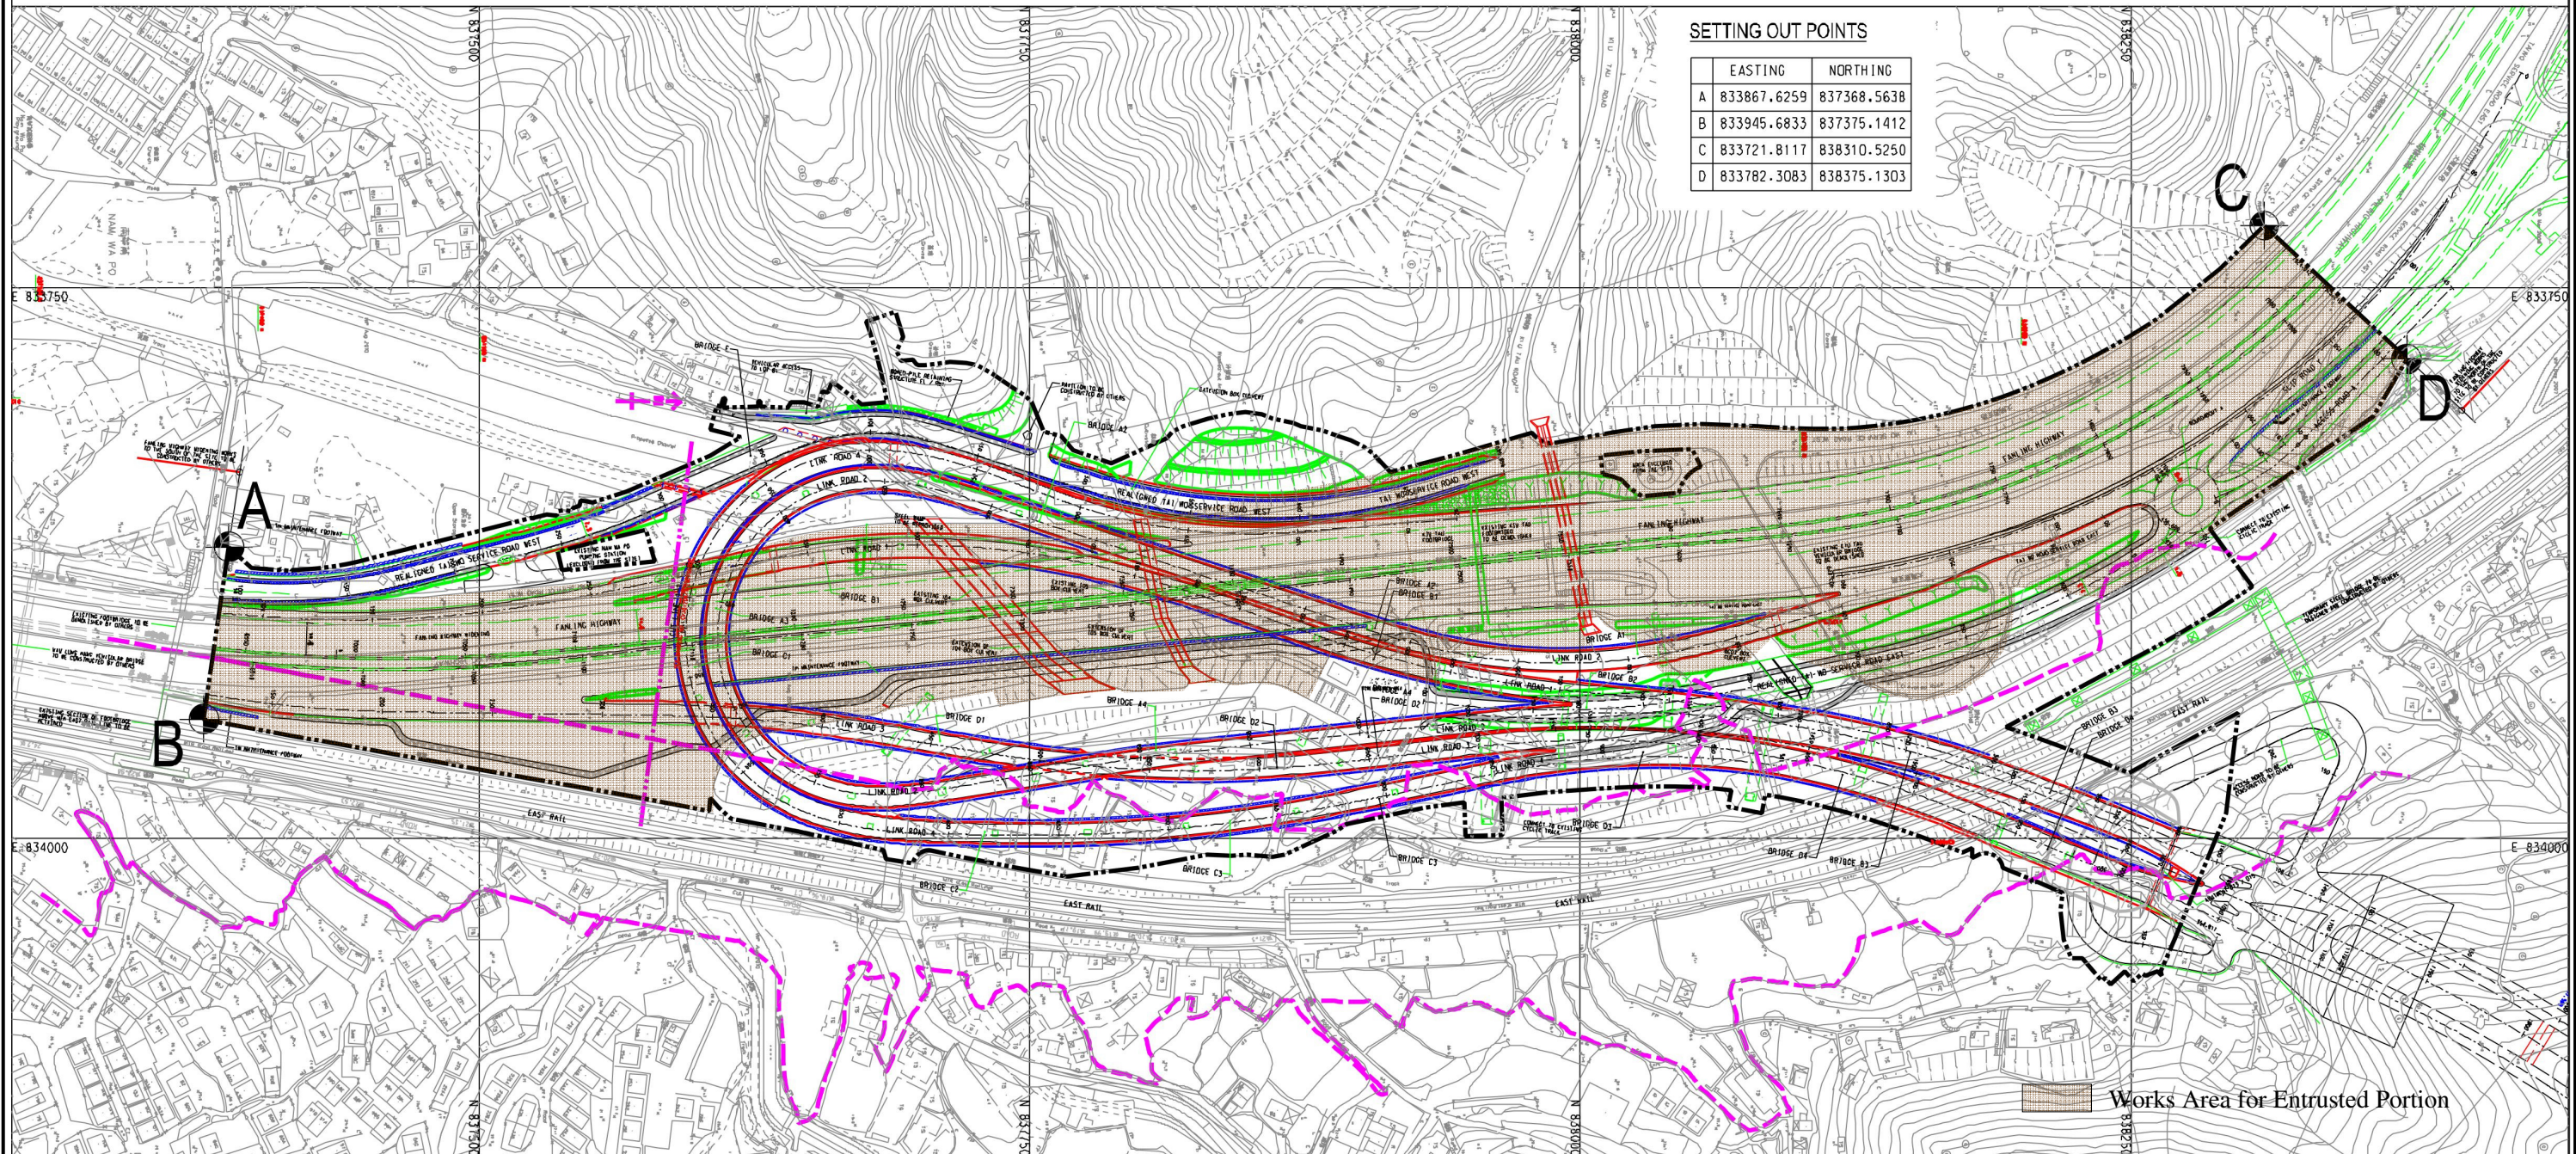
SETTING OUT POINTS

| | EASTING | NORTHING |
|---|---|---|
| A | 833867.6259 | 837368.5638 |
| B | 833945.6833 | 837375.1412 |
| C | 833721.8117 | 838310.5250 |
| D | 833782.3083 | 838375.1303 |

N 837500
N 837750
N 838000
N 838250
E 833750
E 833750
E 834000
E 834000

A
B
C
D

REALIGNED TAI WO SERVICE ROAD WEST
REALIGNED TAI WO SERVICE ROAD WEST
TAI WO SERVICE ROAD WEST
LINK ROAD 4
LINK ROAD 2
LINK ROAD 1
LINK ROAD 3
LINK ROAD 4
LINK ROAD 1
LINK ROAD 3
FANLING HIGHWAY
FANLING HIGHWAY
FANLING HIGHWAY
TAI WO SERVICE ROAD EAST
BRIDGE A1
BRIDGE A2
BRIDGE A4
BRIDGE B1
BRIDGE B2
BRIDGE B3
BRIDGE C1
BRIDGE C2
BRIDGE C3
BRIDGE D1
BRIDGE D2
BRIDGE D3
BRIDGE E
EAST RAIL
EAST RAIL
EAST RAIL

Works Area for Entrusted Portion